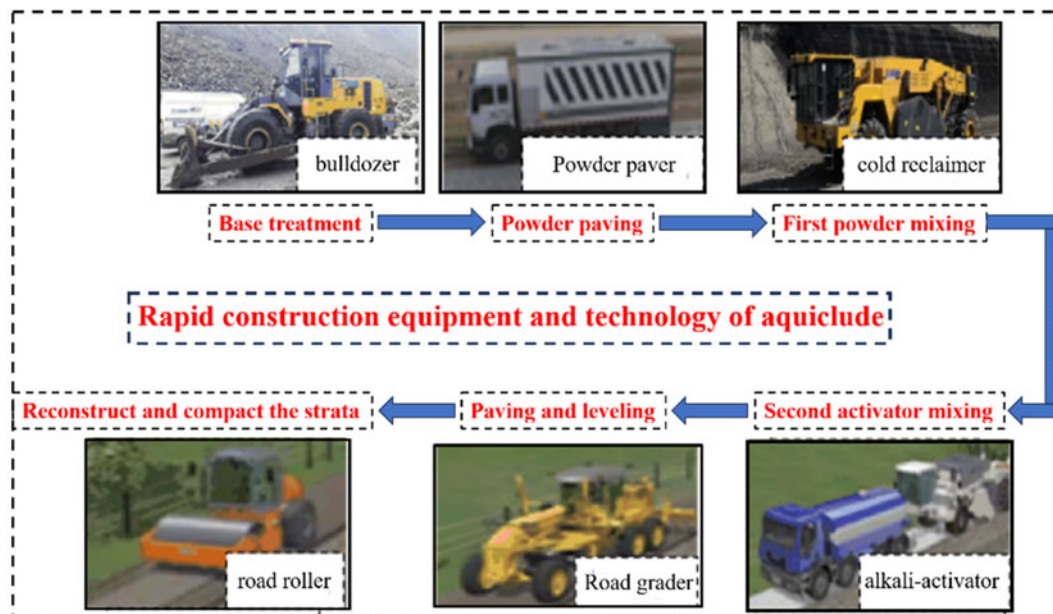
bulldozer

Powder paver

cold reclaimer

Base treatment

Powder paving

First powder mixing

Rapid construction equipment and technology of aquiclude

Reconstruct and compact the strata

Paving and leveling

Second activator mixing

road roller

Road grader

alkali-activator